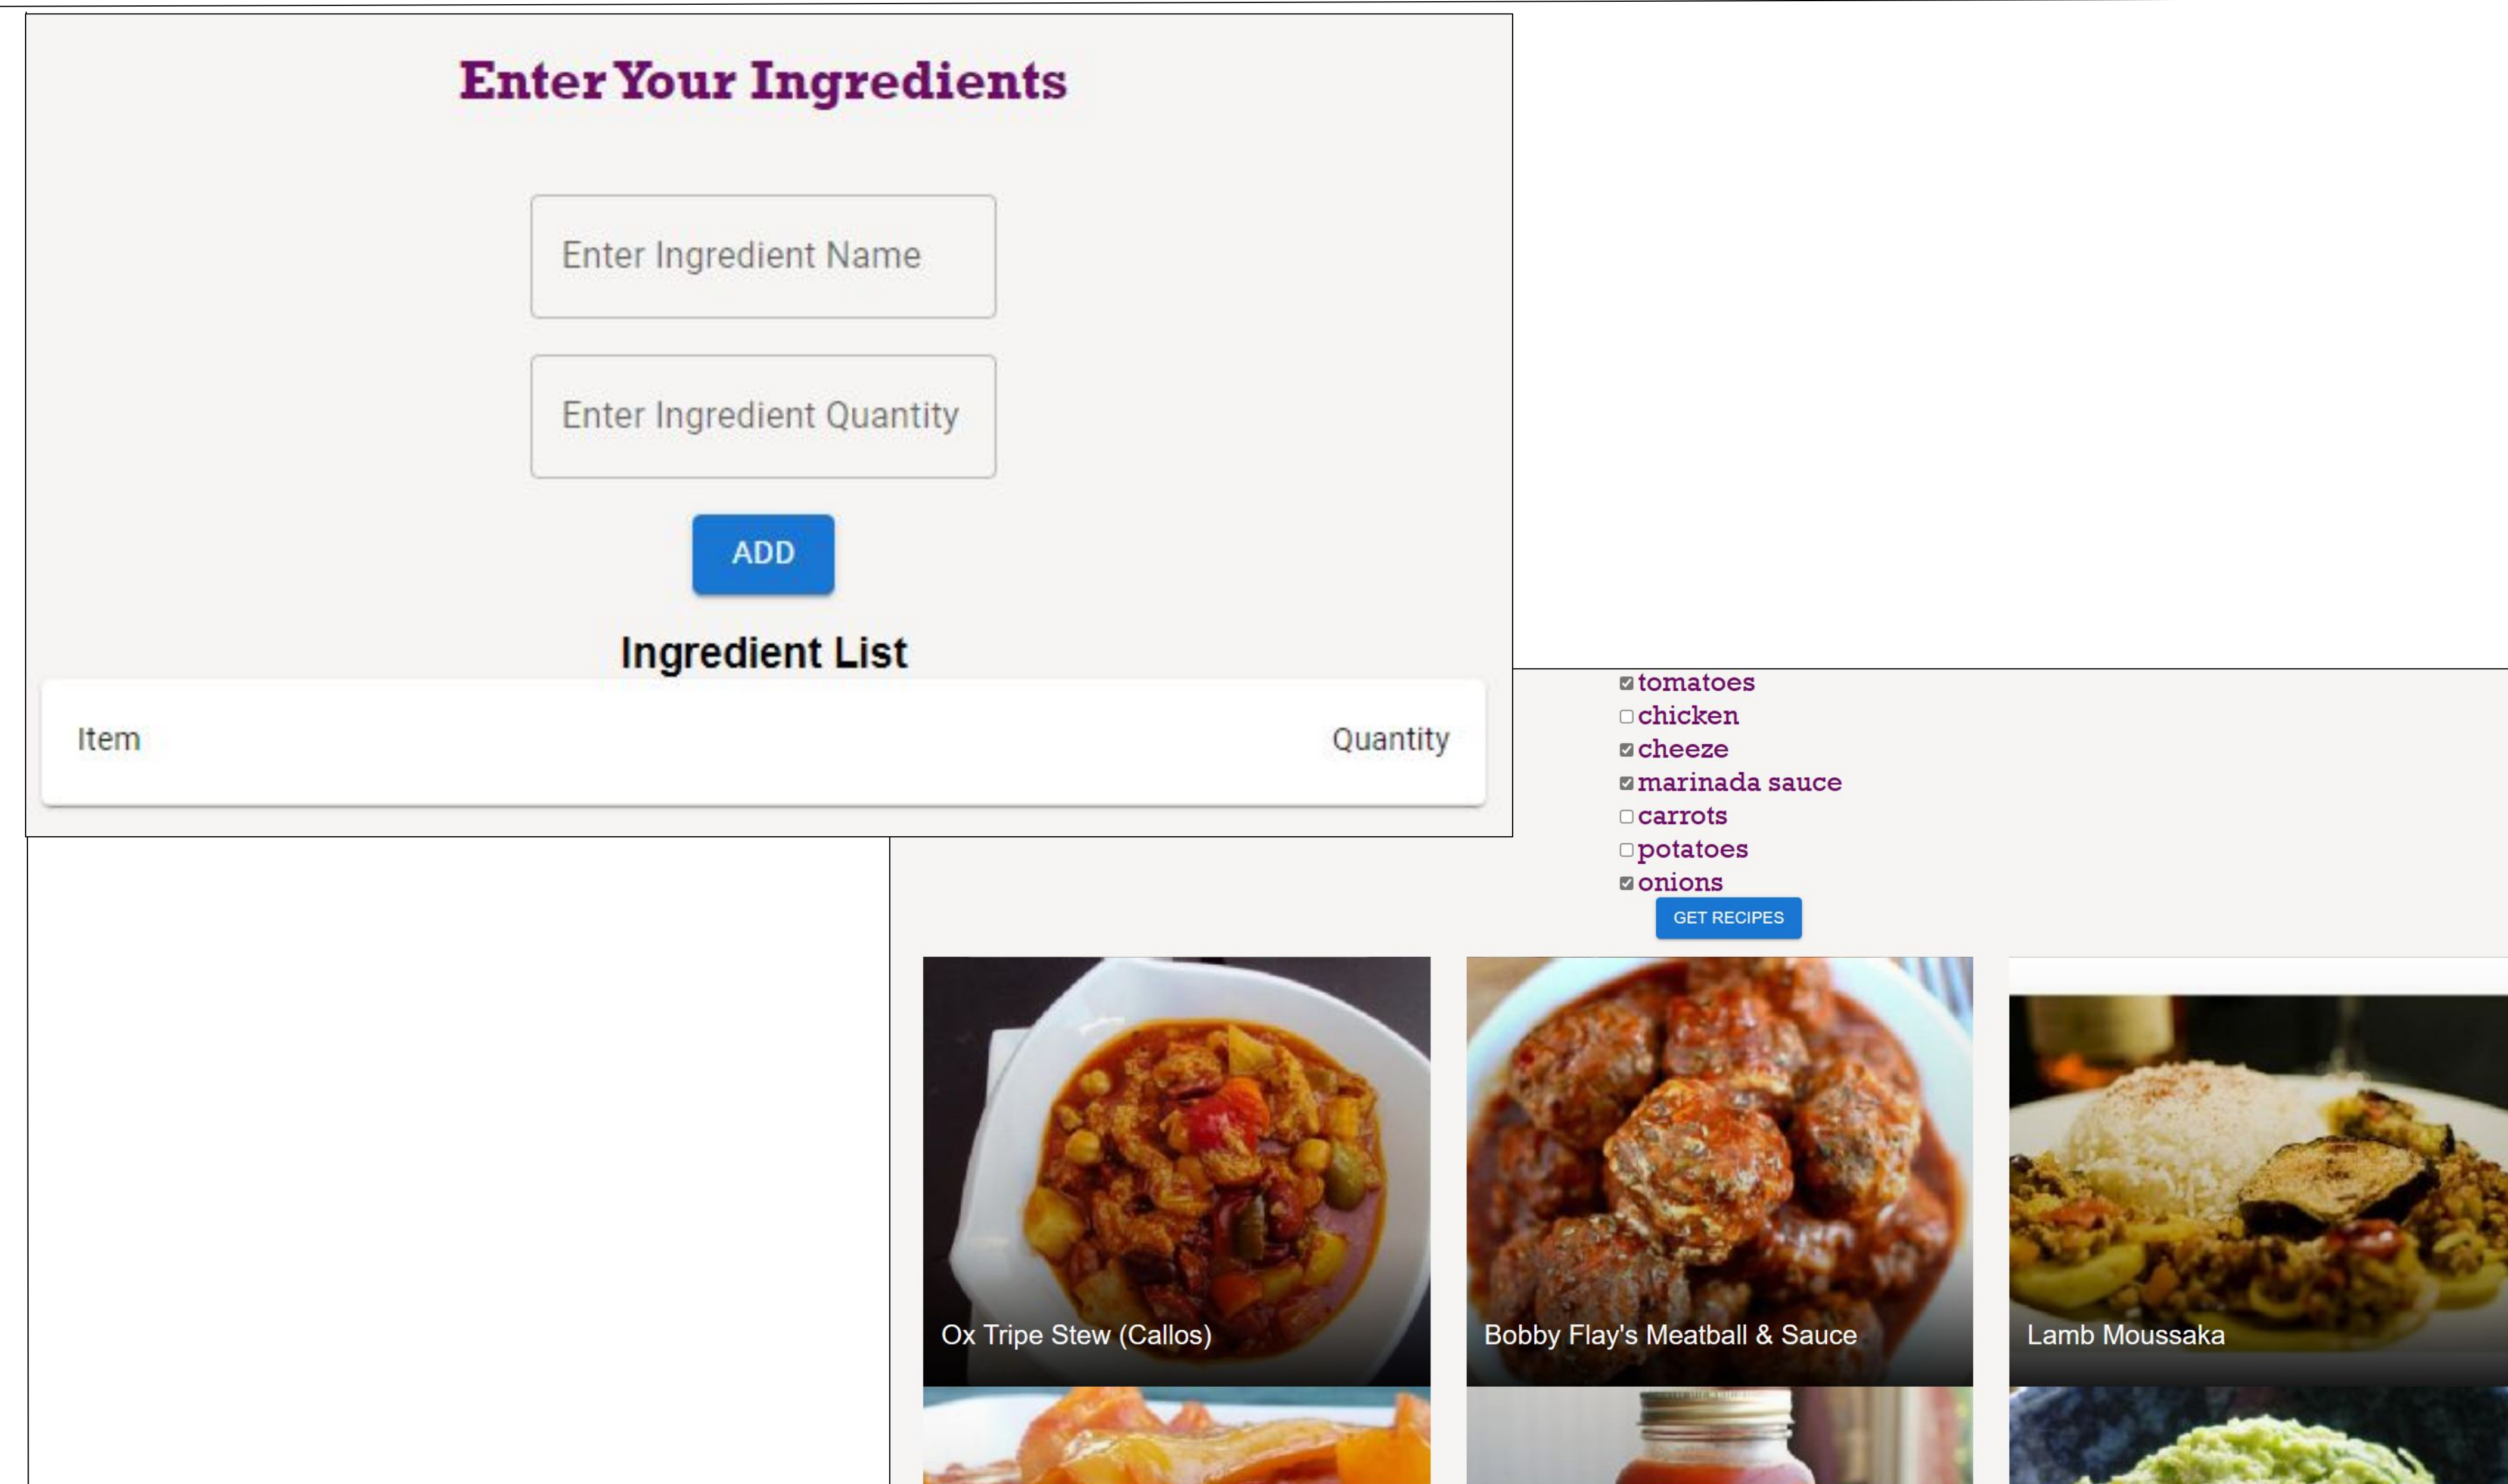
Enter Your Ingredients

Enter Ingredient Name

Enter Ingredient Quantity

ADD

Ingredient List

| Item | Quantity |
|---|---|

☑ tomatoes
☐ chicken
☑ cheeze
☑ marinada sauce
☐ carrots
☐ potatoes
☑ onions

GET RECIPES

Ox Tripe Stew (Callos)

Bobby Flay's Meatball & Sauce

Lamb Moussaka